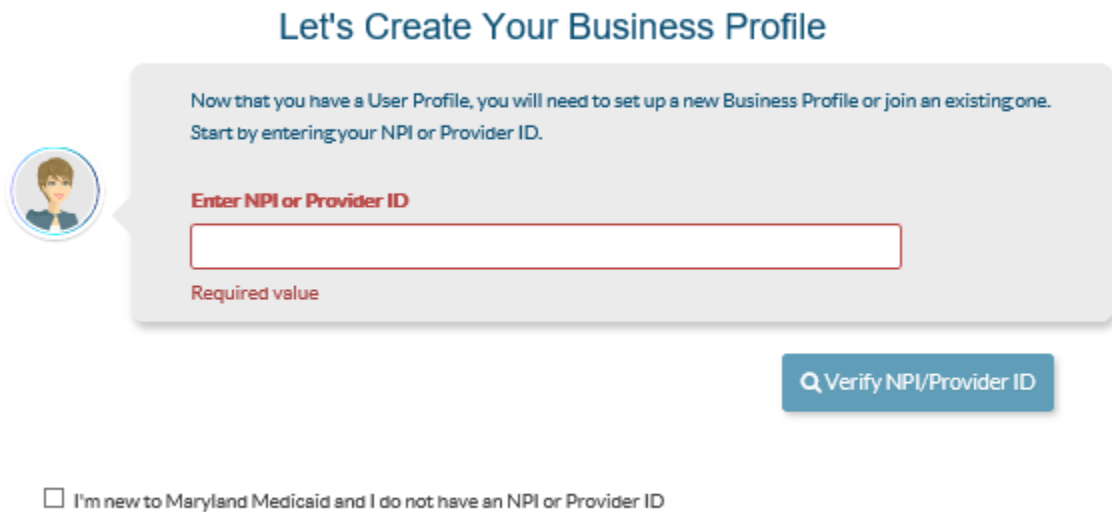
Let's Create Your Business Profile

Now that you have a User Profile, you will need to set up a new Business Profile or join an existing one. Start by entering your NPI or Provider ID.

Enter NPI or Provider ID

Required value

Verify NPI/Provider ID

I'm new to Maryland Medicaid and I do not have an NPI or Provider ID